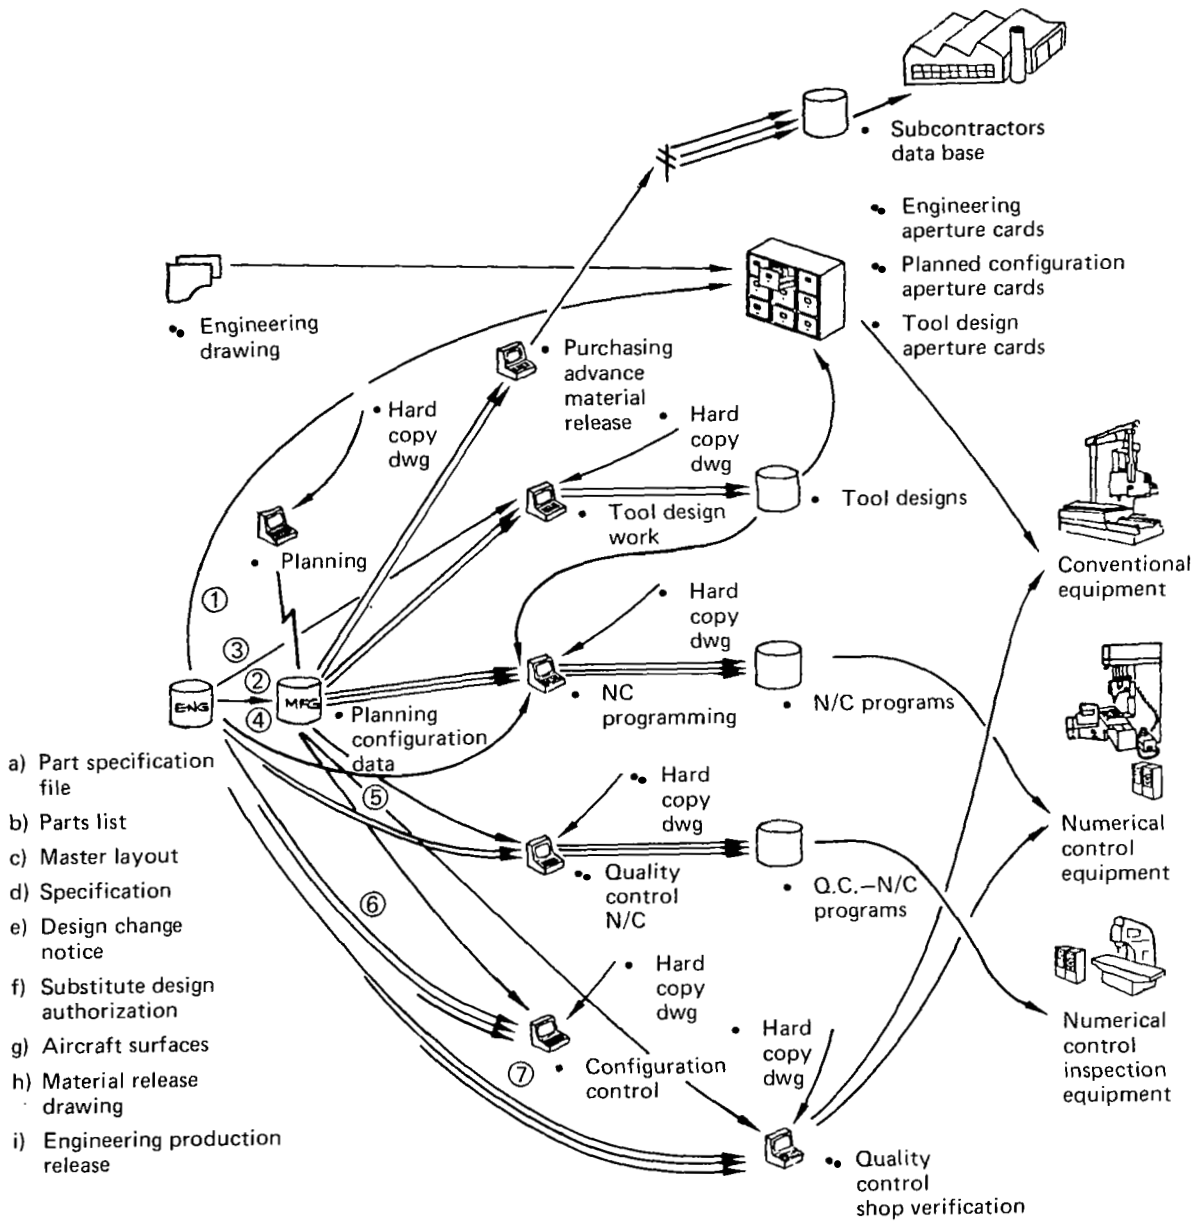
• Subcontractors data base

• Engineering aperture cards

• Planned configuration aperture cards

• Tool design aperture cards

• Engineering drawing

• Purchasing advance material release

• Hard copy dwg

• Hard copy dwg

• Planning

• Tool design work

• Tool designs

Conventional equipment

①

③

②

④

ENG

MFG

• Hard copy dwg

• NC programming

• N/C programs

• Planning configuration data

• Hard copy dwg

⑤

• Quality control N/C

• Q.C.–N/C programs

Numerical control equipment

⑥

• Hard copy dwg

• Hard copy dwg

⑦

• Configuration control

Numerical control inspection equipment

• Quality control shop verification

a) Part specification file

b) Parts list

c) Master layout

d) Specification

e) Design change notice

f) Substitute design authorization

g) Aircraft surfaces

h) Material release drawing

i) Engineering production release